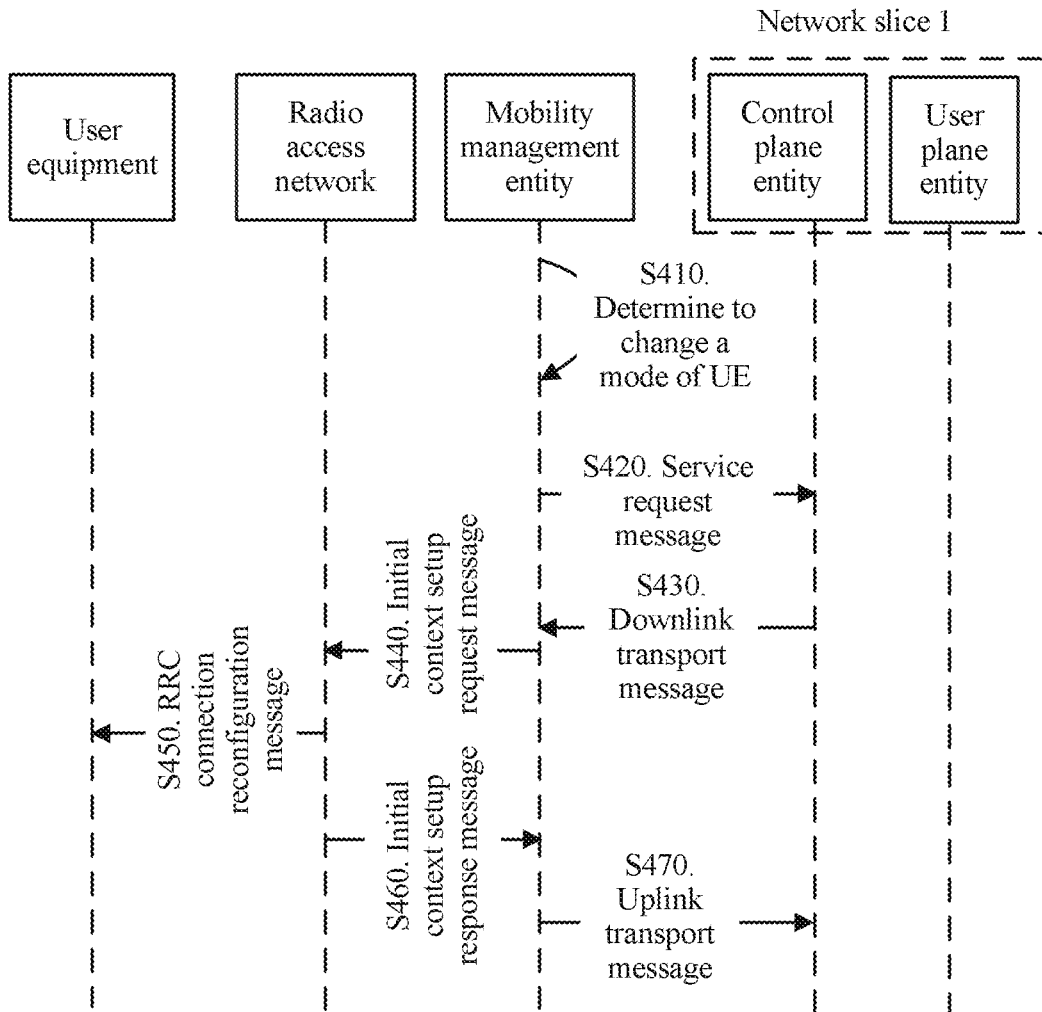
Network slice 1

User equipment

Radio access network

Mobility management entity

Control plane entity

User plane entity

S410. Determine to change a mode of UE

S420. Service request message

S430. Downlink transport message

S440. Initial context setup request message

S450. RRC connection reconfiguration message

S460. Initial context setup response message

S470. Uplink transport message